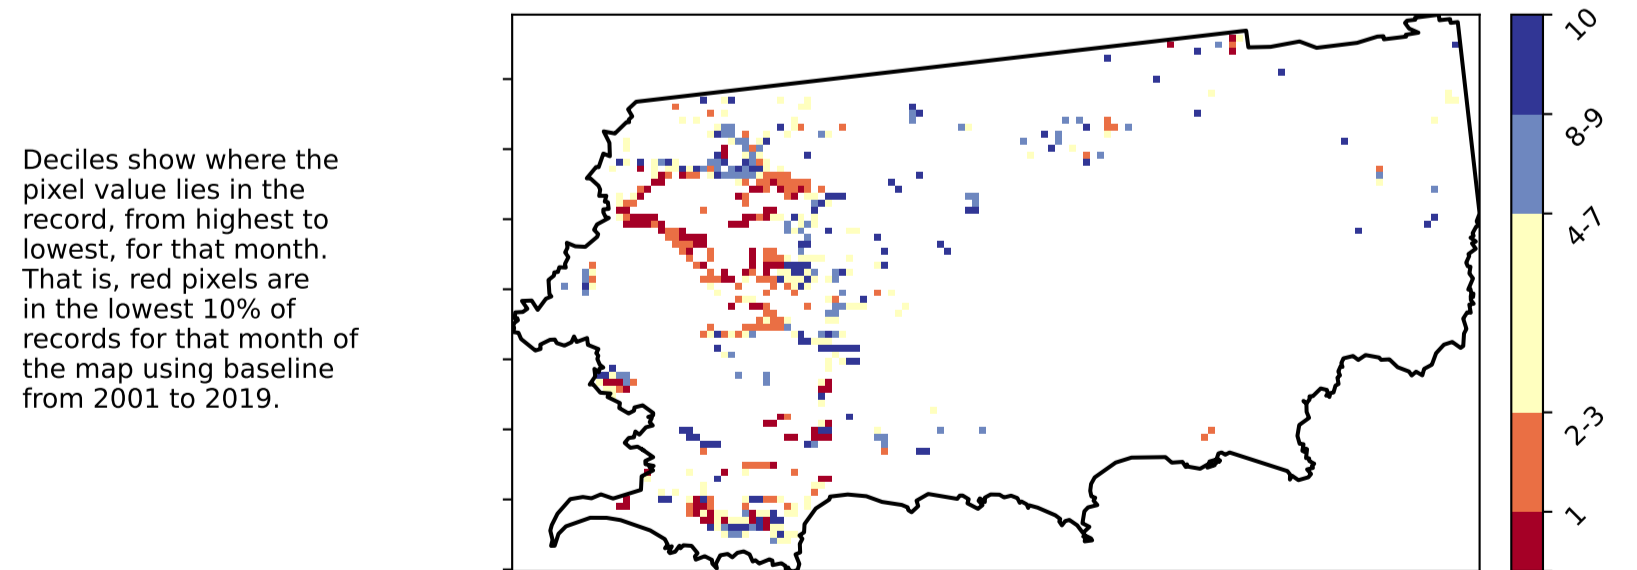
Deciles show where the pixel value lies in the record, from highest to lowest, for that month. That is, red pixels are in the lowest 10% of records for that month of the map using baseline from 2001 to 2019.

10
8-9
4-7
2-3
1